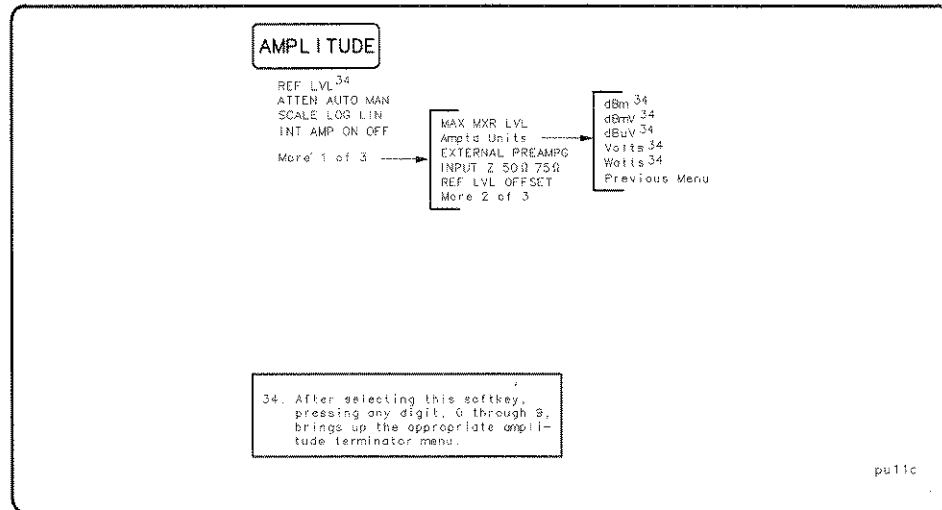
AMPLITUDE

REF LVL$^{34}$
ATTEN AUTO MAN
SCALE LOG LIN
INT AMP ON OFF

More 1 of 3

MAX MXR LVL
Ampti Units
EXTERNAL PREAMPG
INPUT Z 50Ω 75Ω
REF LVL OFFSET
More 2 of 3

dBm$^{34}$
dBmV$^{34}$
dBuV$^{34}$
Volts$^{34}$
Watts$^{34}$
Previous Menu

34. After selecting this softkey, pressing any digit, 0 through 9, brings up the appropriate amplitude terminator menu.

pu11c